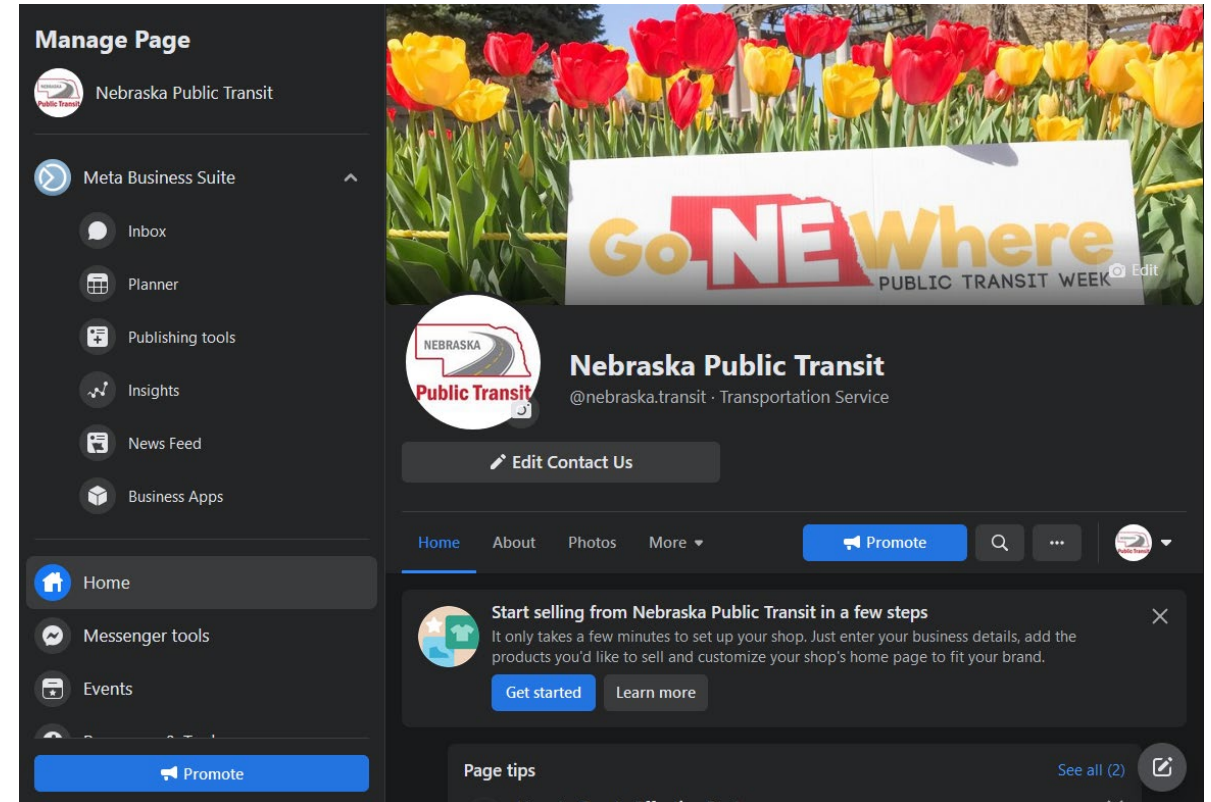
Manage Page

Nebraska Public Transit

Meta Business Suite

Inbox

Planner

Publishing tools

Insights

News Feed

Business Apps

Home

Messenger tools

Events

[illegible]

Promote

Go NE Where
PUBLIC TRANSIT WEEK

Edit

NEBRASKA
Public Transit

Nebraska Public Transit
@nebraska.transit · Transportation Service

Edit Contact Us

Home About Photos More

Promote

Start selling from Nebraska Public Transit in a few steps
It only takes a few minutes to set up your shop. Just enter your business details, add the products you'd like to sell and customize your shop's home page to fit your brand.

Get started Learn more

Page tips

See all (2)